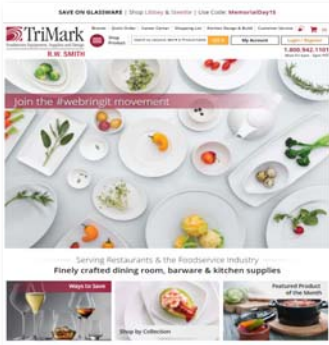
SAVE ON GLASSWARE | Shop Libbey & Steelite | Use Code: MemorialDay15

TriMark
Foodservice Equipment, Supplies and Design
R.W. SMITH

Brands | Quick Order | Career Center | Shopping List | Kitchen Design & Build | Customer Service

Shop Product

Search by keyword, MFR # or Product Name

GO

My Account

Login | Register

1.800.942.1101

Join the #webringit movement

Serving Restaurants & the Foodservice Industry
Finely crafted dining room, barware & kitchen supplies

Ways to Save

Shop by Collection

Featured Product of the Month